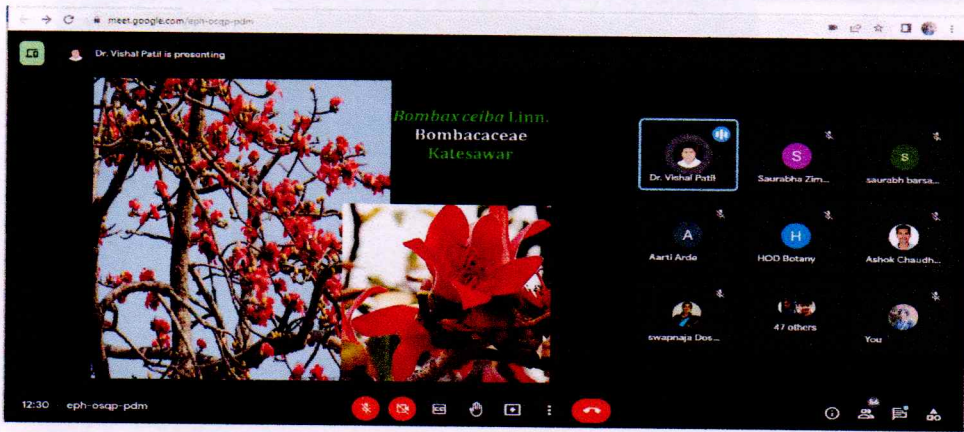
meet.google.com/eph-osqp-pdm

Dr. Vishal Patil is presenting

Bombax ceiba Linn.
Bombacaceae
Katesawar

Dr. Vishal Patil
Saurabha Zim...
saurabh barsa...
Aarti Arde
HOD Botany
Ashok Chaudh...
swapnaja Dos...
47 others
You

12:30 eph-osqp-pdm